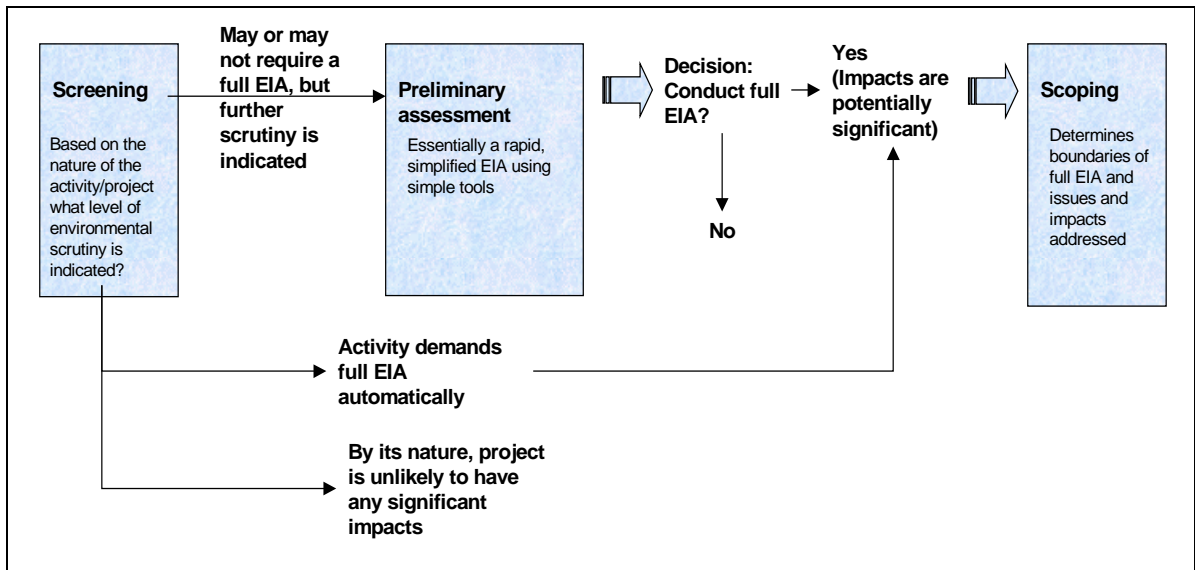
Screening

Based on the nature of the activity/project what level of environmental scrutiny is indicated?

May or may not require a full EIA, but further scrutiny is indicated

Preliminary assessment

Essentially a rapid, simplified EIA using simple tools

Decision: Conduct full EIA?

No

Yes (Impacts are potentially significant)

Scoping

Determines boundaries of full EIA and issues and impacts addressed

Activity demands full EIA automatically

By its nature, project is unlikely to have any significant impacts